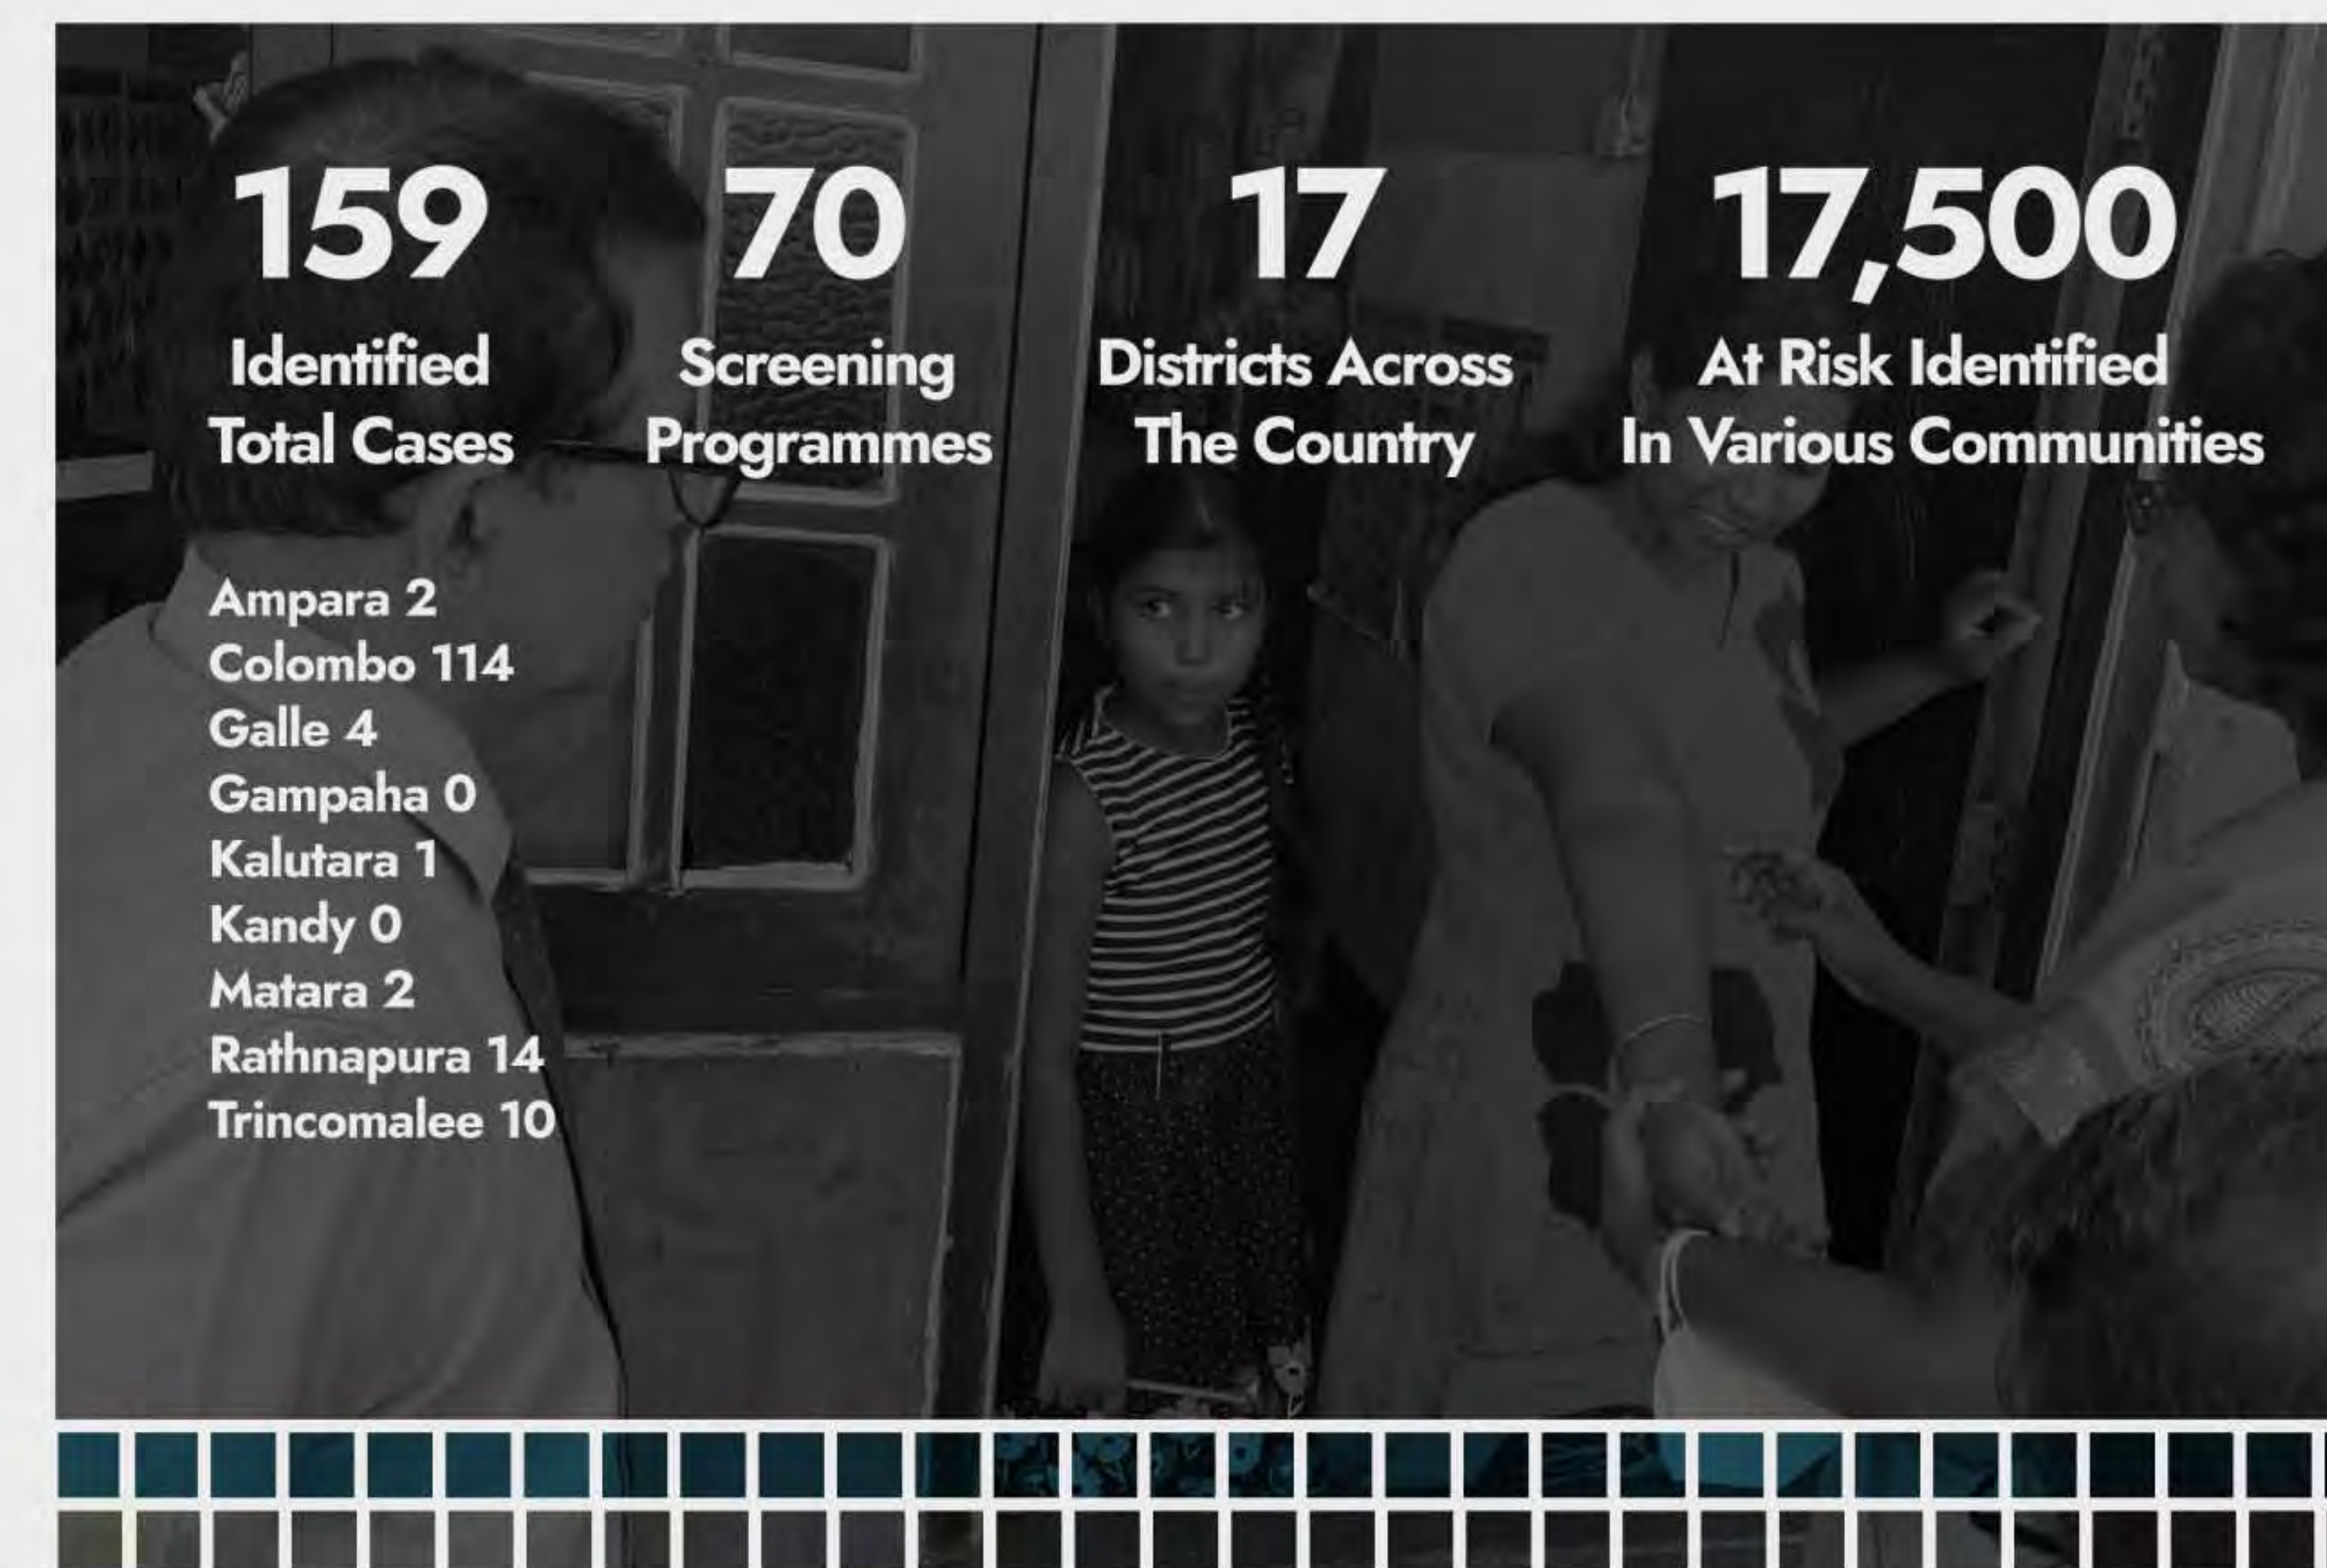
159
Identified Total Cases

70
Screening Programmes

17
Districts Across The Country

17,500
At Risk Identified In Various Communities

Ampara 2
Colombo 114
Galle 4
Gampaha 0
Kalutara 1
Kandy 0
Matara 2
Rathnapura 14
Trincomalee 10